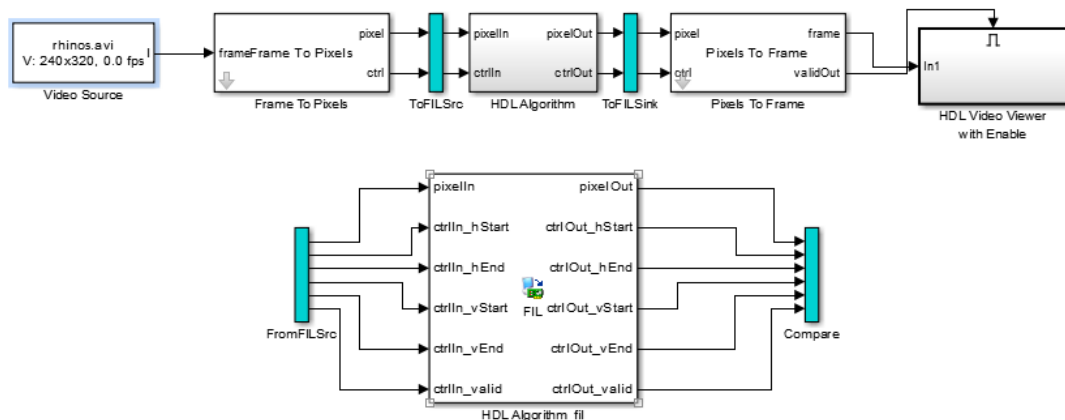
rhinos.avi
V: 240x320, 0.0 fps I
Video Source

frame Frame To Pixels
pixel
ctrl
Frame To Pixels

ToFILSrc

pixelIn
ctrlIn
pixelOut
ctrlOut
HDL Algorithm

ToFILSink

pixel
ctrl
Pixels To Frame
frame
validOut
Pixels To Frame

In1
HDL Video Viewer with Enable

FromFILSrc

pixelIn
ctrlIn_hStart
ctrlIn_hEnd
ctrlIn_vStart
ctrlIn_vEnd
ctrlIn_valid
FIL
pixelOut
ctrlOut_hStart
ctrlOut_hEnd
ctrlOut_vStart
ctrlOut_vEnd
ctrlOut_valid
HDL Algorithm_fil

Compare